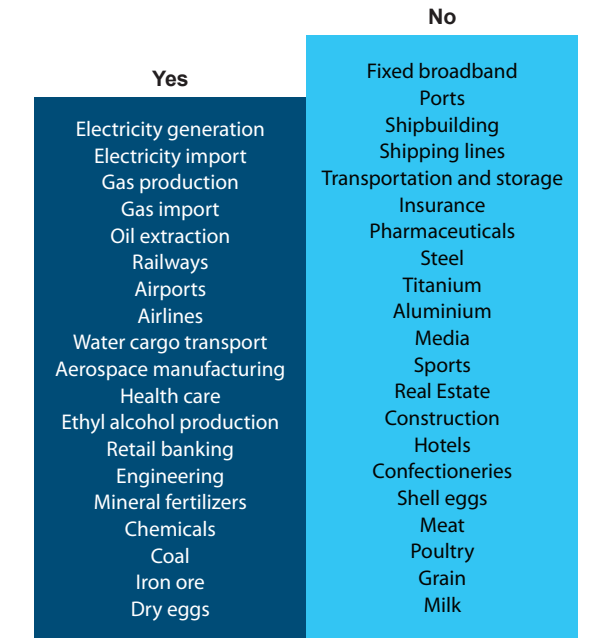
| Yes | No |
|---|---|
| Electricity generation | Fixed broadband |
| Electricity import | Ports |
| Gas production | Shipbuilding |
| Gas import | Shipping lines |
| Oil extraction | Transportation and storage |
| Railways | Insurance |
| Airports | Pharmaceuticals |
| Airlines | Steel |
| Water cargo transport | Titanium |
| Aerospace manufacturing | Aluminium |
| Health care | Media |
| Ethyl alcohol production | Sports |
| Retail banking | Real Estate |
| Engineering | Construction |
| Mineral fertilizers | Hotels |
| Chemicals | Confectioneries |
| Coal | Shell eggs |
| Iron ore | Meat |
| Dry eggs | Poultry |
| | Grain |
| | Milk |